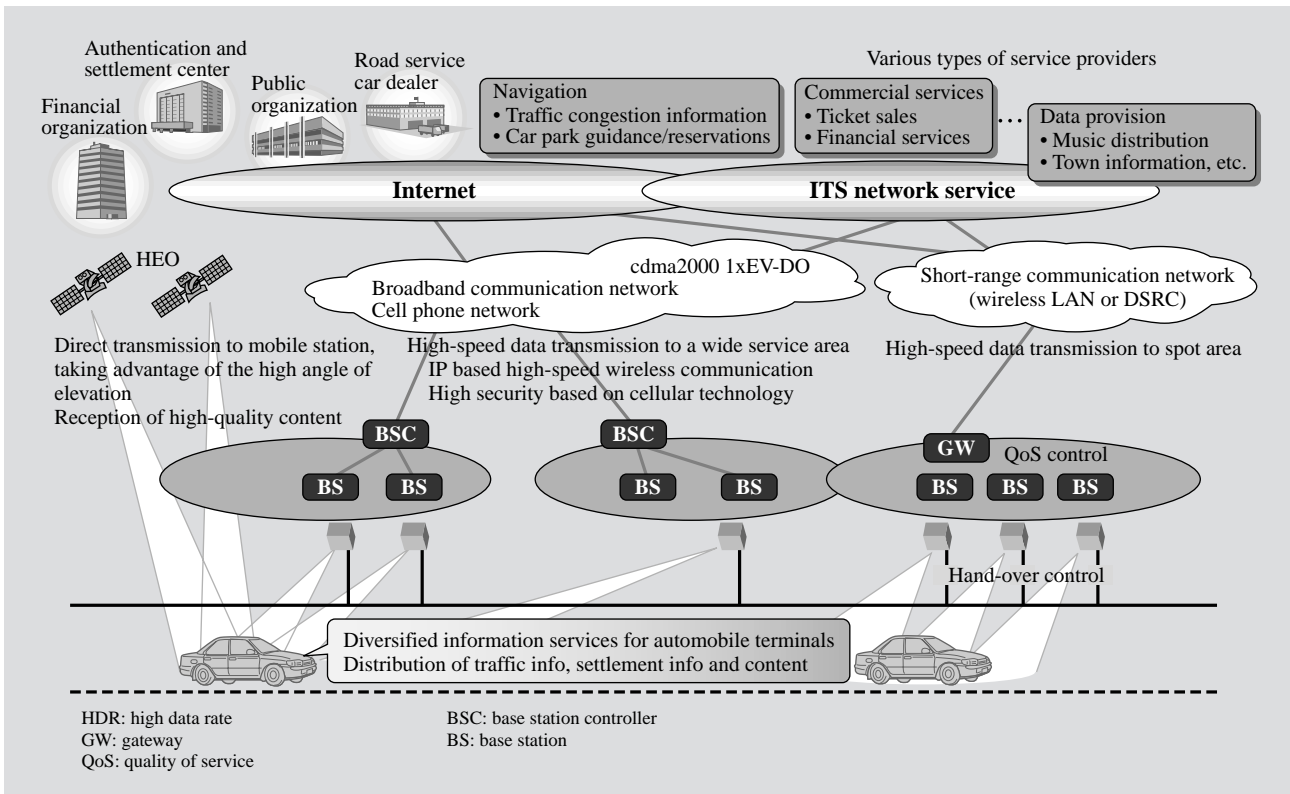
Authentication and settlement center

Financial organization

Public organization

Road service car dealer

Various types of service providers

Navigation
• Traffic congestion information
• Car park guidance/reservations

Commercial services
• Ticket sales
• Financial services

…

Data provision
• Music distribution
• Town information, etc.

Internet

ITS network service

HEO

cdma2000 1xEV-DO
Broadband communication network
Cell phone network

Short-range communication network
(wireless LAN or DSRC)

Direct transmission to mobile station, taking advantage of the high angle of elevation
Reception of high-quality content

High-speed data transmission to a wide service area
IP based high-speed wireless communication
High security based on cellular technology

High-speed data transmission to spot area

BSC

BS

BS

BSC

BS

BS

GW

QoS control

BS

BS

BS

Hand-over control

Diversified information services for automobile terminals
Distribution of traffic info, settlement info and content

HDR: high data rate
GW: gateway
QoS: quality of service

BSC: base station controller
BS: base station